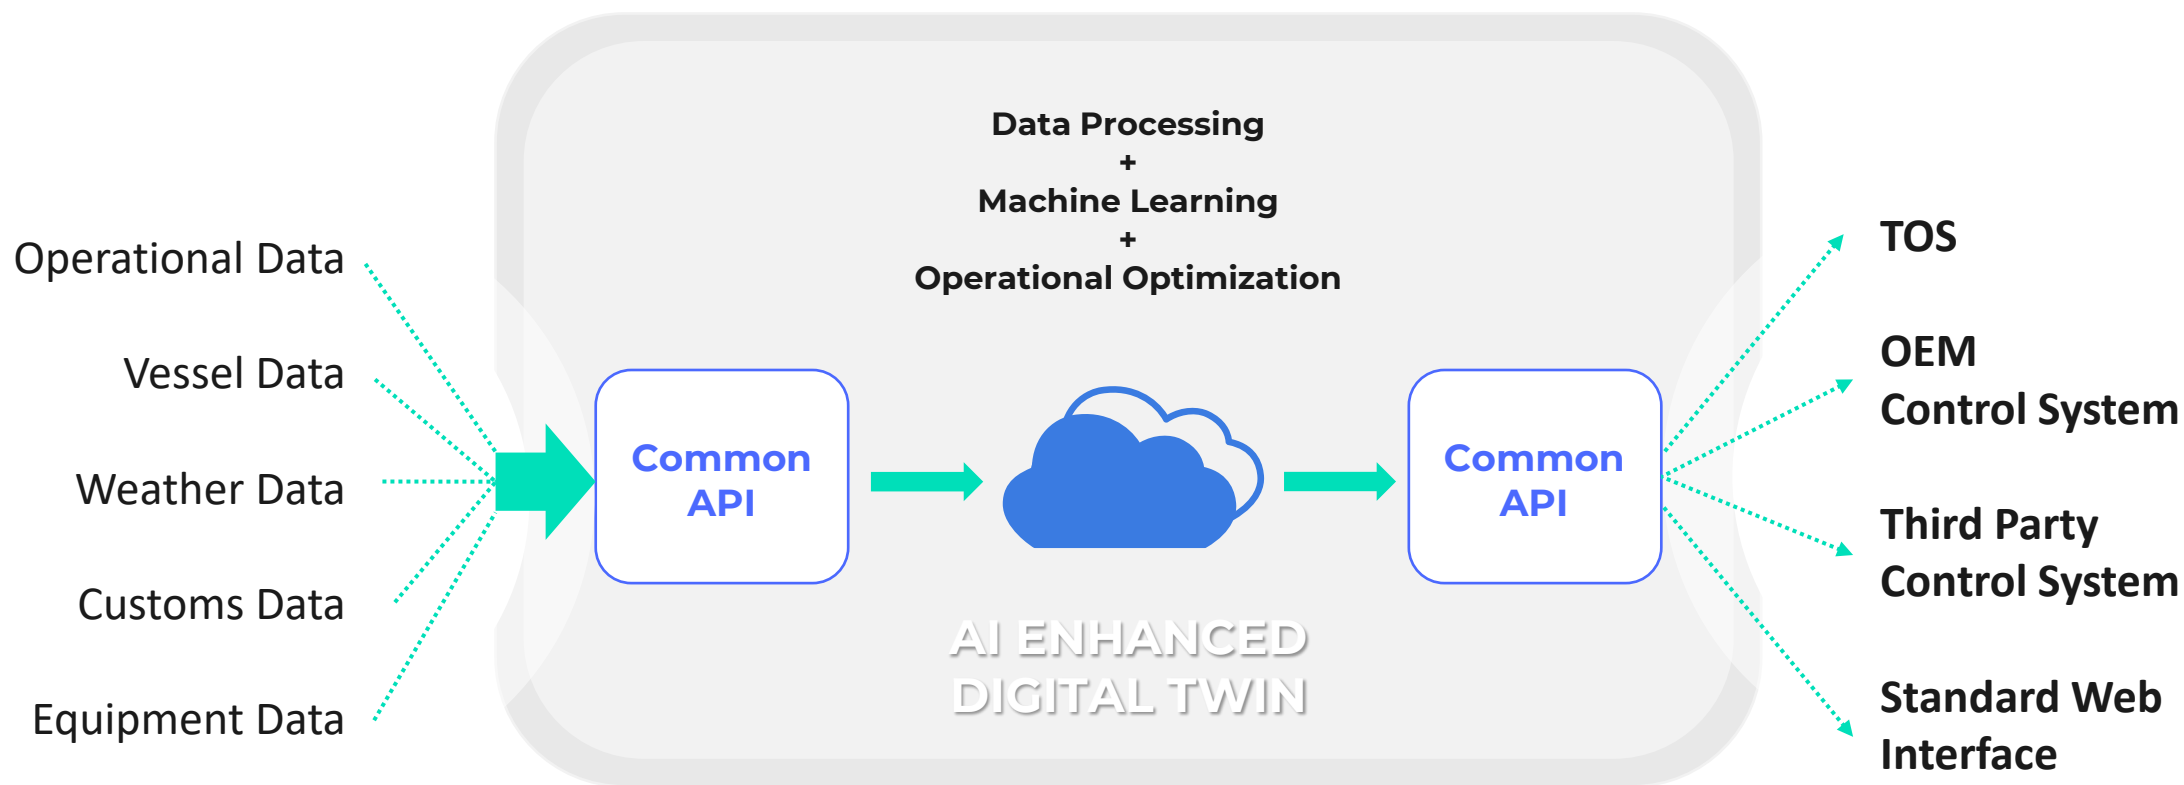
Operational Data

Vessel Data

Weather Data

Customs Data

Equipment Data

Data Processing
+
Machine Learning
+
Operational Optimization

Common API

Common API

AI ENHANCED DIGITAL TWIN

TOS

OEM Control System

Third Party Control System

Standard Web Interface